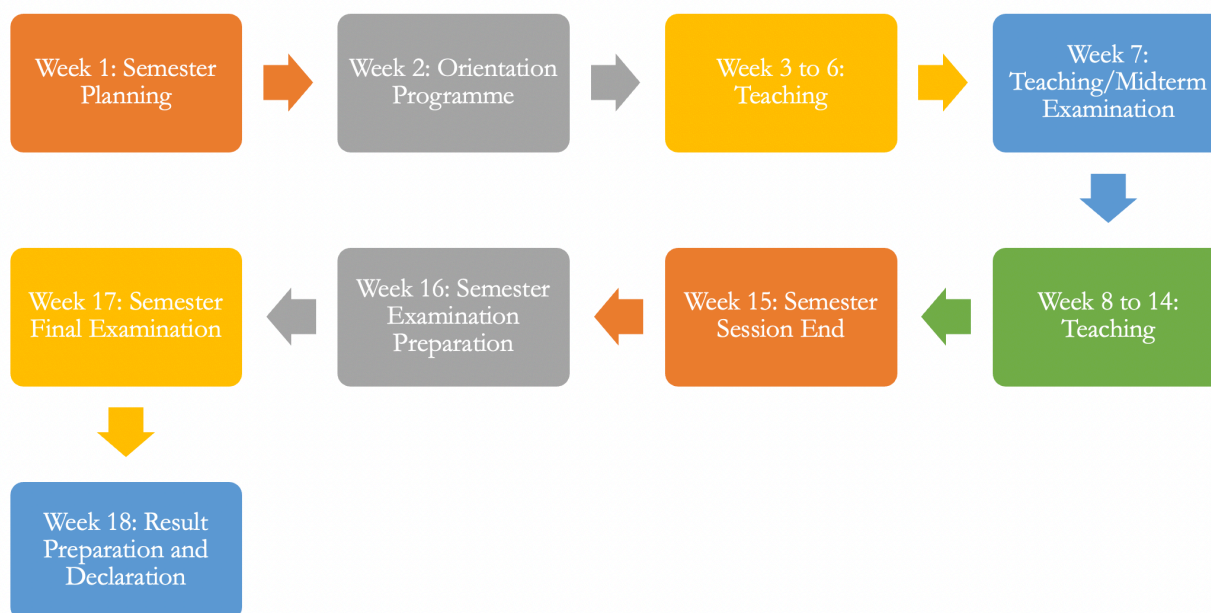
Week 1: Semester Planning

Week 2: Orientation Programme

Week 3 to 6: Teaching

Week 7: Teaching/Midterm Examination

Week 8 to 14: Teaching

Week 15: Semester Session End

Week 16: Semester Examination Preparation

Week 17: Semester Final Examination

Week 18: Result Preparation and Declaration